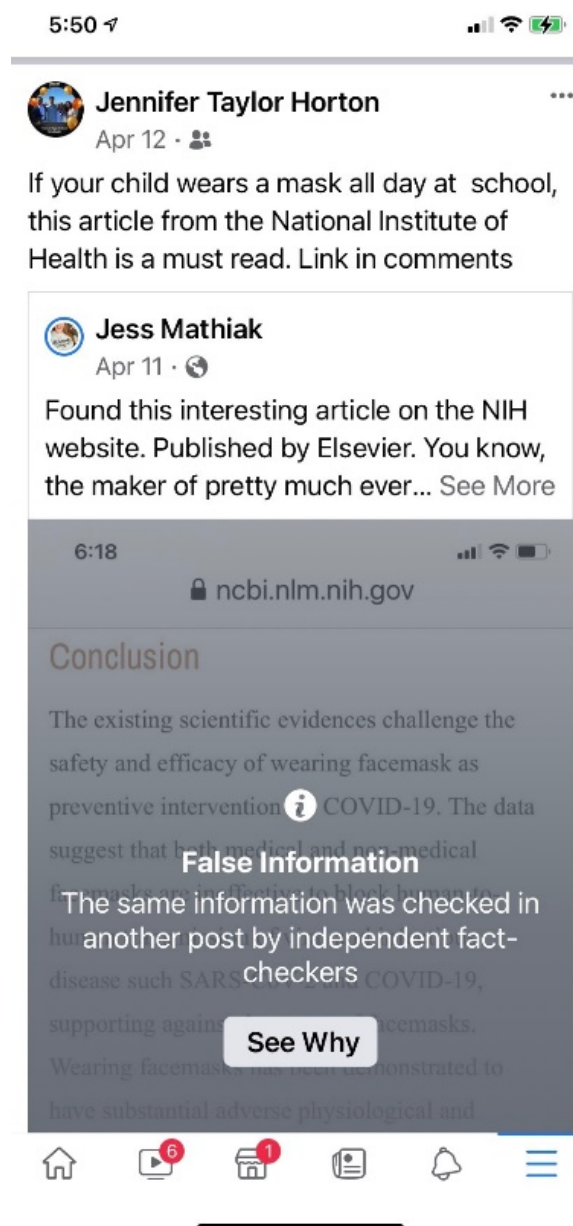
5:50

Jennifer Taylor Horton
Apr 12 ·

If your child wears a mask all day at school, this article from the National Institute of Health is a must read. Link in comments

Jess Mathiak
Apr 11 ·

Found this interesting article on the NIH website. Published by Elsevier. You know, the maker of pretty much ever... See More

6:18

ncbi.nlm.nih.gov

Conclusion

The existing scientific evidences challenge the safety and efficacy of wearing facemask as preventive intervention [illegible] COVID-19. The data suggest that both medical and non-medical facemasks are ineffective to block human-to-human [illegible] disease such SARS-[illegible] COVID-19, supporting agains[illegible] facemasks. Wearing facemasks has been demonstrated to have substantial adverse physiological and

False Information
The same information was checked in another post by independent fact-checkers

See Why

6

1